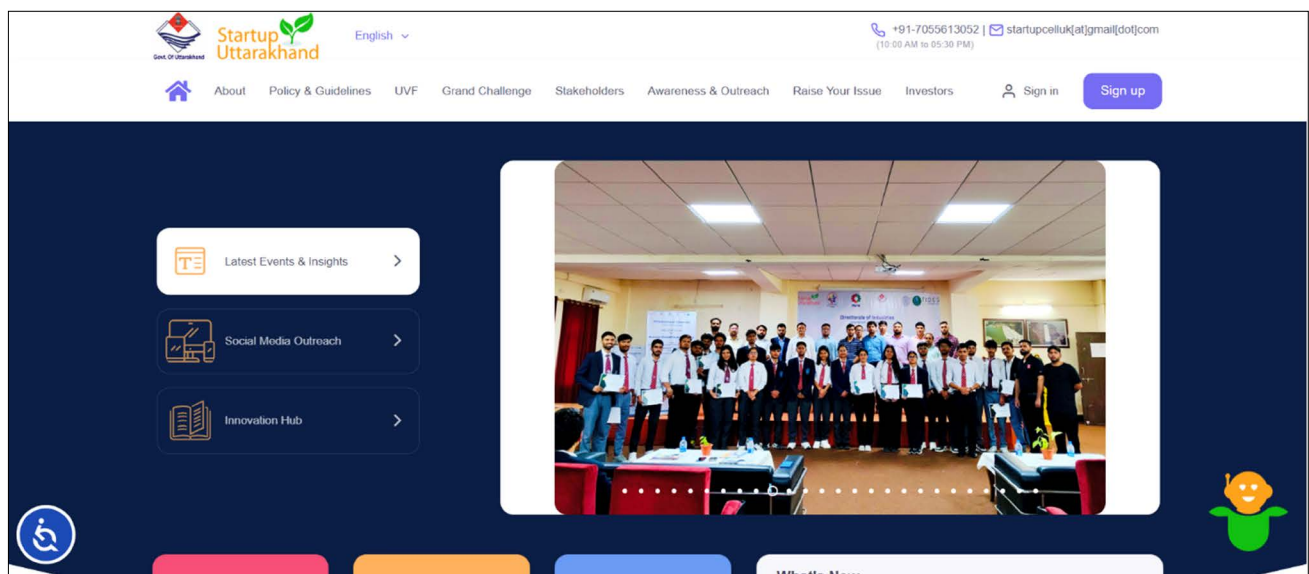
Govt. Of Uttarakhand

Startup Uttarakhand

English

+91-7055613052 | startupcelluk[at]gmail[dot]com
(10:00 AM to 05:30 PM)

About Policy & Guidelines UVF Grand Challenge Stakeholders Awareness & Outreach Raise Your Issue Investors Sign in Sign up

Latest Events & Insights

Social Media Outreach

Innovation Hub

Directorate of Industries

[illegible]